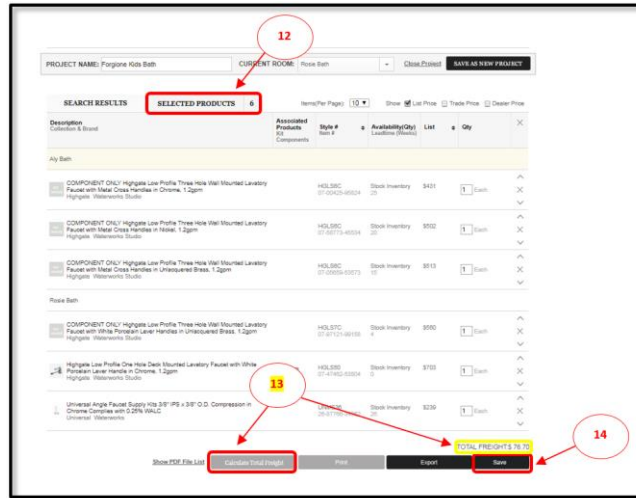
12

PROJECT NAME: Forgione Kids Bath

CURRENT ROOM: Rosie Bath

Close Project

SAVE AS NEW PROJECT

SEARCH RESULTS

SELECTED PRODUCTS 6

Items(Per Page) 10

Show List Price Trade Price Dealer Price

| Description Collection & Brand | Associated Products Kit Components | Style # Item # | Availability(Qty) Leadtime (Weeks) | List | Qty |
|---|---|---|---|---|---|
| Aly Bath | | | | | |
| COMPONENT ONLY Highgate Low Profile Three Hole Wall Mounted Lavatory Faucet with Metal Cross Handles in Chrome, 1.2gpm Highgate Waterworks Studio | | HGLS6C 07-00425-95824 | Stock Inventory 25 | \$451 | 1 Each |
| COMPONENT ONLY Highgate Low Profile Three Hole Wall Mounted Lavatory Faucet with Metal Cross Handles in Nickel, 1.2gpm Highgate Waterworks Studio | | HGLS6C 07-50773-46934 | Stock Inventory 20 | \$502 | 1 Each |
| COMPONENT ONLY Highgate Low Profile Three Hole Wall Mounted Lavatory Faucet with Metal Cross Handles in Unlacquered Brass, 1.2gpm Highgate Waterworks Studio | | HGLS6C 07-05659-53573 | Stock Inventory 10 | \$513 | 1 Each |
| Rosie Bath | | | | | |
| COMPONENT ONLY Highgate Low Profile Three Hole Wall Mounted Lavatory Faucet with White Porcelain Lever Handles in Unlacquered Brass, 1.2gpm Highgate Waterworks Studio | | HGLS7C 07-97121-98155 | Stock Inventory 4 | \$580 | 1 Each |
| Highgate Low Profile One Hole Deck Mounted Lavatory Faucet with White Porcelain Lever Handle in Chrome, 1.2gpm Highgate Waterworks Studio | | HGLS50 07-47462-50504 | Stock Inventory 0 | \$703 | 1 Each |
| Universal Angle Faucet Supply Kits 3/8" IPS x 3/8" O.D. Compression in Chrome Complies with 0.25% WALC Universal Waterworks | | Universal 28-97780-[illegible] | Stock Inventory 26 | \$239 | 1 Each |

13

TOTAL FREIGHT \$ 78.70

14

Show PDF File List

Calculate Total Freight

Print

Export

Save